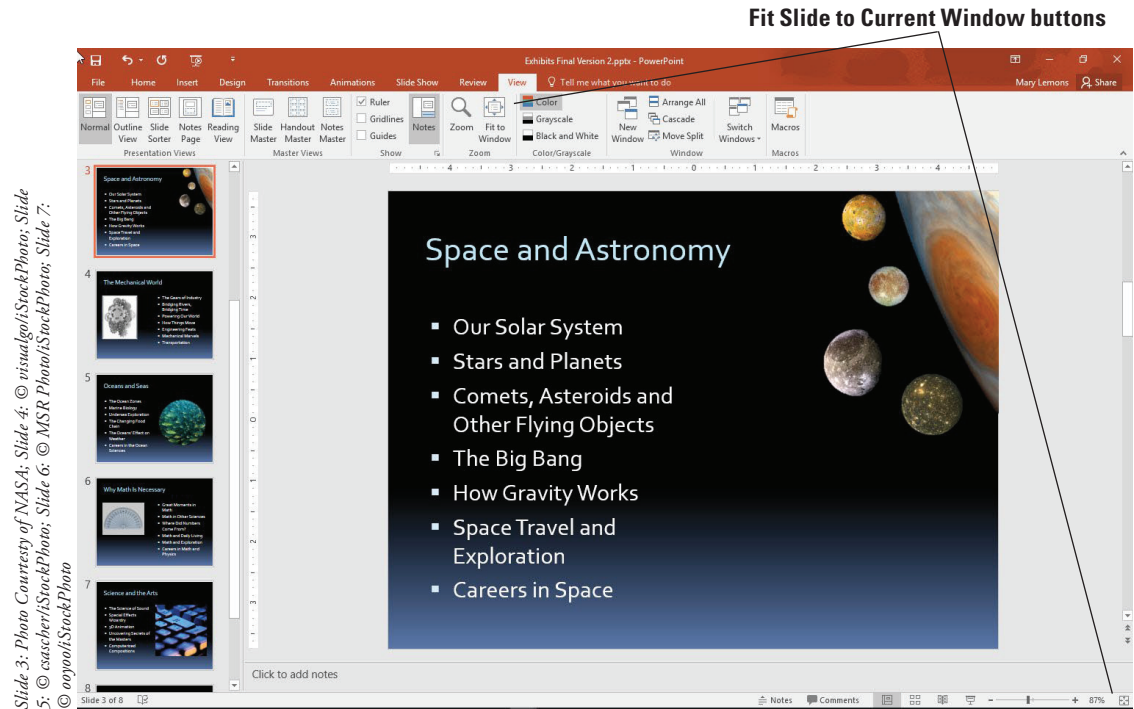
Fit Slide to Current Window buttons

Slide 3: Photo Courtesy of NASA; Slide 4: © visualgo/iStockPhoto; Slide 5: © csascher/iStockPhoto; Slide 6: © MSR Photo/iStockPhoto; Slide 7: © ooyoo/iStockPhoto

Exhibits Final Version 2.pptx - PowerPoint

File Home Insert Design Transitions Animations Slide Show Review View Tell me what you want to do Mary Lemons Share

Normal Outline View Slide Sorter Notes Page Reading View
Presentation Views
Slide Master Handout Master Notes Master
Master Views
Ruler Gridlines Guides Notes
Show
Zoom Fit to Window
Zoom
Color Grayscale Black and White
Color/Grayscale
New Window Arrange All Cascade Move Split Switch Windows
Window
Macros
Macros

3 Space and Astronomy
4 The Mechanical World
5 Oceans and Seas
6 Why Math Is Necessary
7 Science and the Arts
8

Space and Astronomy

- Our Solar System
- Stars and Planets
- Comets, Asteroids and Other Flying Objects
- The Big Bang
- How Gravity Works
- Space Travel and Exploration
- Careers in Space

Click to add notes

Slide 3 of 8 Notes Comments 87%